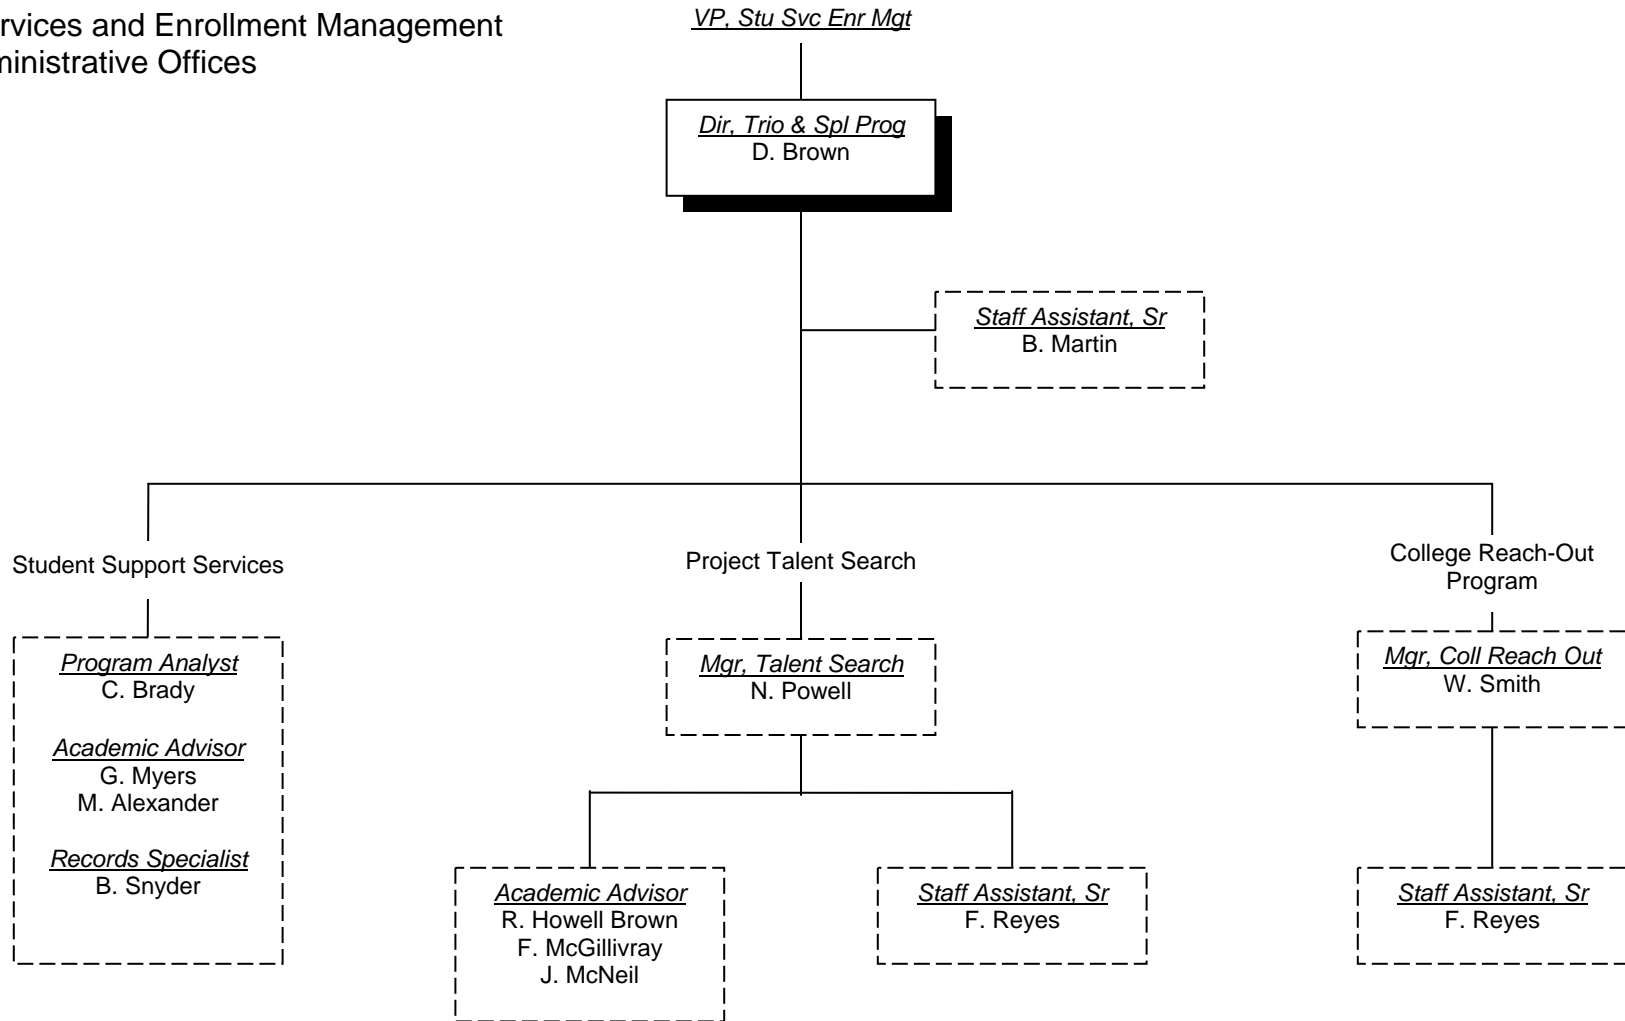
rvices and Enrollment Management
ministrative Offices

VP, Stu Svc Enr Mgt

Dir, Trio & Spl Prog
D. Brown

Staff Assistant, Sr
B. Martin

Student Support Services

Program Analyst
C. Brady

Academic Advisor
G. Myers
M. Alexander

Records Specialist
B. Snyder

Project Talent Search

Mgr, Talent Search
N. Powell

Academic Advisor
R. Howell Brown
F. McGillivray
J. McNeil

Staff Assistant, Sr
F. Reyes

College Reach-Out Program

Mgr, Coll Reach Out
W. Smith

Staff Assistant, Sr
F. Reyes